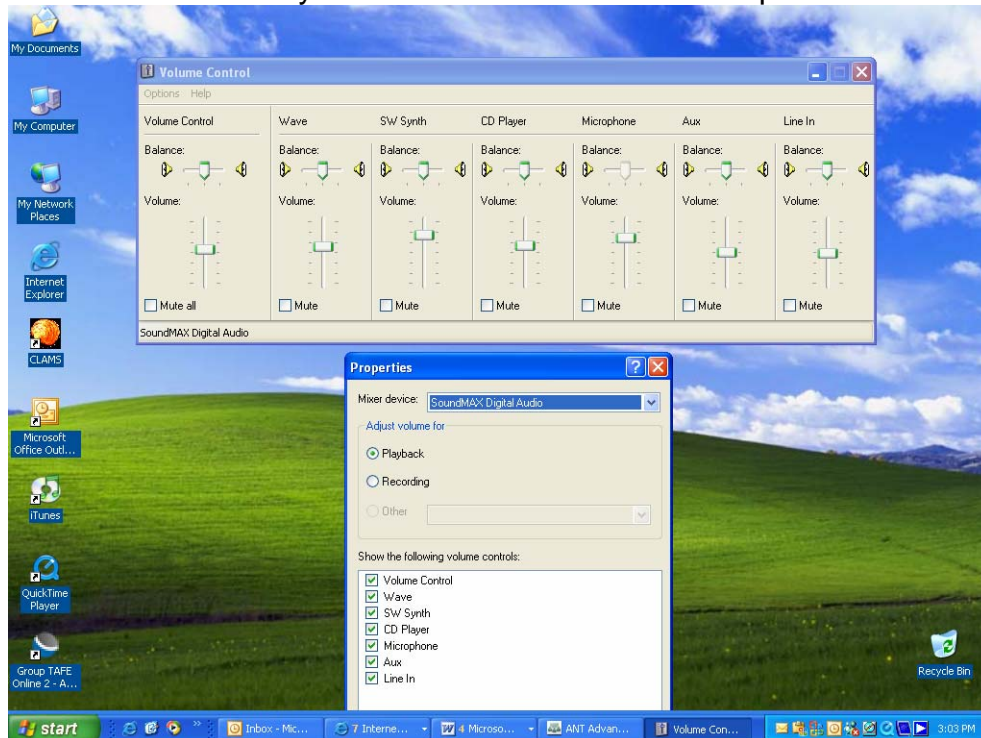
My Documents

My Computer

My Network Places

Internet Explorer

CLAMS

Microsoft Office Outl...

iTunes

QuickTime Player

Group TAFE Online 2 - A...

Recycle Bin

Volume Control

Options Help

| Volume Control | Wave | SW Synth | CD Player | Microphone | Aux | Line In |
|---|---|---|---|---|---|---|
| Balance: | Balance: | Balance: | Balance: | Balance: | Balance: | Balance: |
| Volume: | Volume: | Volume: | Volume: | Volume: | Volume: | Volume: |
| Mute all | Mute | Mute | Mute | Mute | Mute | Mute |

SoundMAX Digital Audio

Properties

Mixer device: SoundMAX Digital Audio

Adjust volume for

Playback

Recording

Other

Show the following volume controls:

Volume Control
Wave
SW Synth
CD Player
Microphone
Aux
Line In

start

Inbox - Mic...

7 Interne...

4 Microso...

ANT Advan...

Volume Con...

3:03 PM